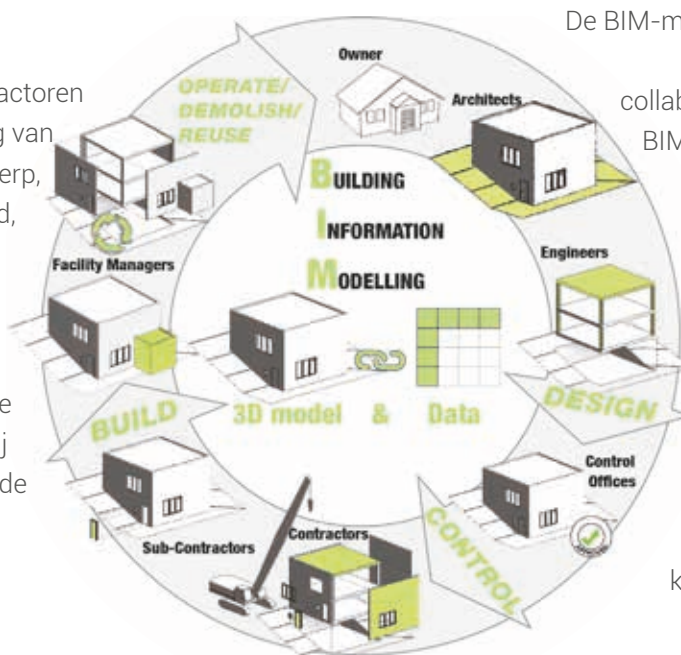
De BIM-m

actoren
g van
erp,
d,

e
j
de

collab
BIM

k

OPERATE/
DEMOLISH/
REUSE

Owner

Architects

BUILDING
INFORMATION
MODELLING

Facility Managers

Engineers

3D model & Data

BUILD

DESIGN

Control
Offices

Sub-Contractors

Contractors

CONTROL